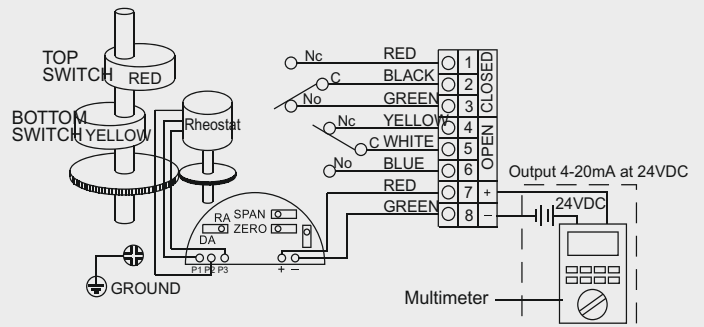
TOP SWITCH
RED
BOTTOM SWITCH
YELLOW
Rheostat
Nc
RED
C
BLACK
No
GREEN
Nc
YELLOW
C
WHITE
No
BLUE
RED
GREEN
1
2
3
4
5
6
7
8
CLOSED
OPEN
+
–
Output 4-20mA at 24VDC
24VDC
RA
SPAN
ZERO
DA
P1 P2 P3
+ –
GROUND
Multimeter